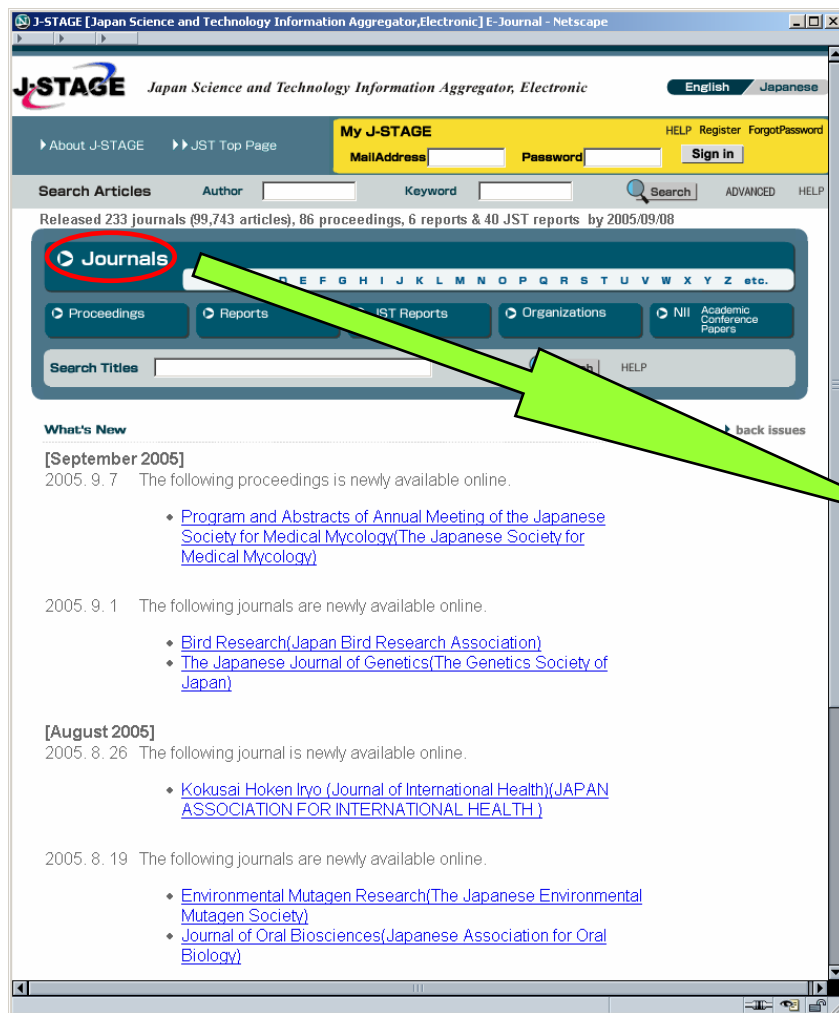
J-STAGE [Japan Science and Technology Information Aggregator,Electronic] E-Journal - Netscape

J-STAGE Japan Science and Technology Information Aggregator, Electronic

English Japanese

About J-STAGE JST Top Page

My J-STAGE HELP Register ForgotPassword

MailAddress Password Sign in

Search Articles Author Keyword Search ADVANCED HELP

Released 233 journals (99,743 articles), 86 proceedings, 6 reports & 40 JST reports by 2005/09/08

Journals

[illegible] E F G H I J K L M N O P Q R S T U V W X Y Z etc.

Proceedings Reports JST Reports Organizations NII Academic Conference Papers

Search Titles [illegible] HELP

What's New back issues

[September 2005]
2005. 9. 7 The following proceedings is newly available online.

- Program and Abstracts of Annual Meeting of the Japanese Society for Medical Mycology(The Japanese Society for Medical Mycology)

2005. 9. 1 The following journals are newly available online.

- Bird Research(Japan Bird Research Association)
- The Japanese Journal of Genetics(The Genetics Society of Japan)

[August 2005]
2005. 8. 26 The following journal is newly available online.

- Kokusai Hoken Iryo (Journal of International Health)(JAPAN ASSOCIATION FOR INTERNATIONAL HEALTH )

2005. 8. 19 The following journals are newly available online.

- Environmental Mutagen Research(The Japanese Environmental Mutagen Society)
- Journal of Oral Biosciences(Japanese Association for Oral Biology)